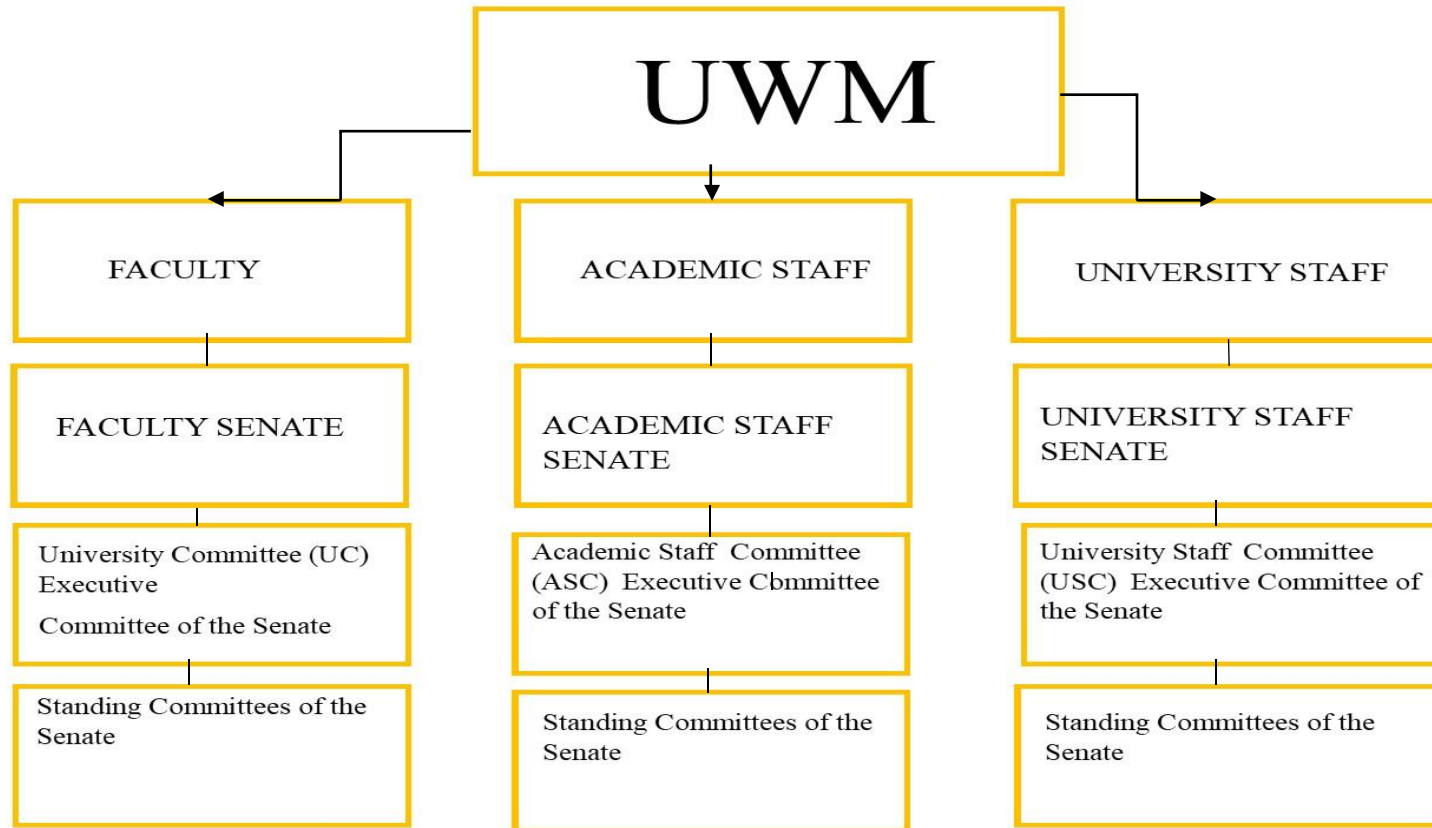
UWM

FACULTY

FACULTY SENATE

University Committee (UC) Executive

Committee of the Senate

Standing Committees of the Senate

ACADEMIC STAFF

ACADEMIC STAFF SENATE

Academic Staff Committee (ASC) Executive Cbmmittee of the Senate

Standing Committees of the Senate

UNIVERSITY STAFF

UNIVERSITY STAFF SENATE

University Staff Committee (USC) Executive Committee of the Senate

Standing Committees of the Senate